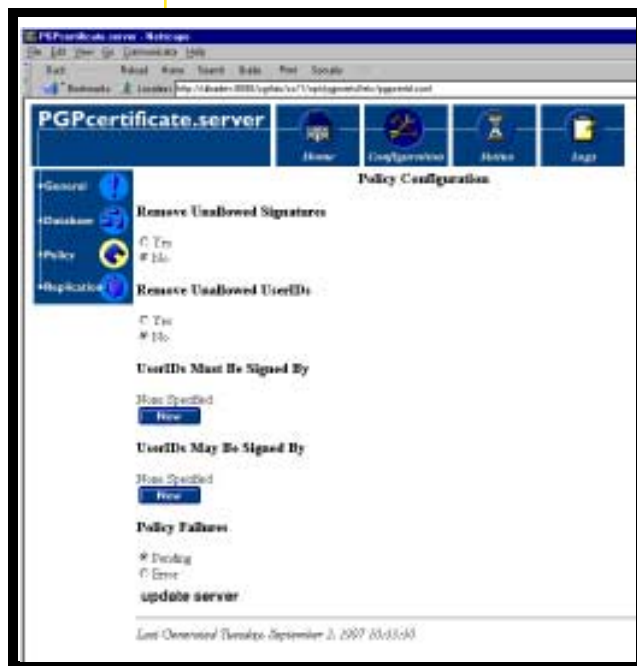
PGPcertificate.server - Netscape
File Edit View Go Communicator Help
Back Reload Home Search Guide Print Security
Bookmarks Location: http://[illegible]

PGPcertificate.server
Home Configuration Status Logs

General
Database
Policy
Replication

Policy Configuration

Remove Unallowed Signatures
Yes
No

Remove Unallowed UserIDs
Yes
No

UserIDs Must Be Signed By
None Specified
New

UserIDs May Be Signed By
None Specified
New

Policy Failures
Pending
Error

update server

Last Generated Tuesday, September 2, 1997 10:55:50